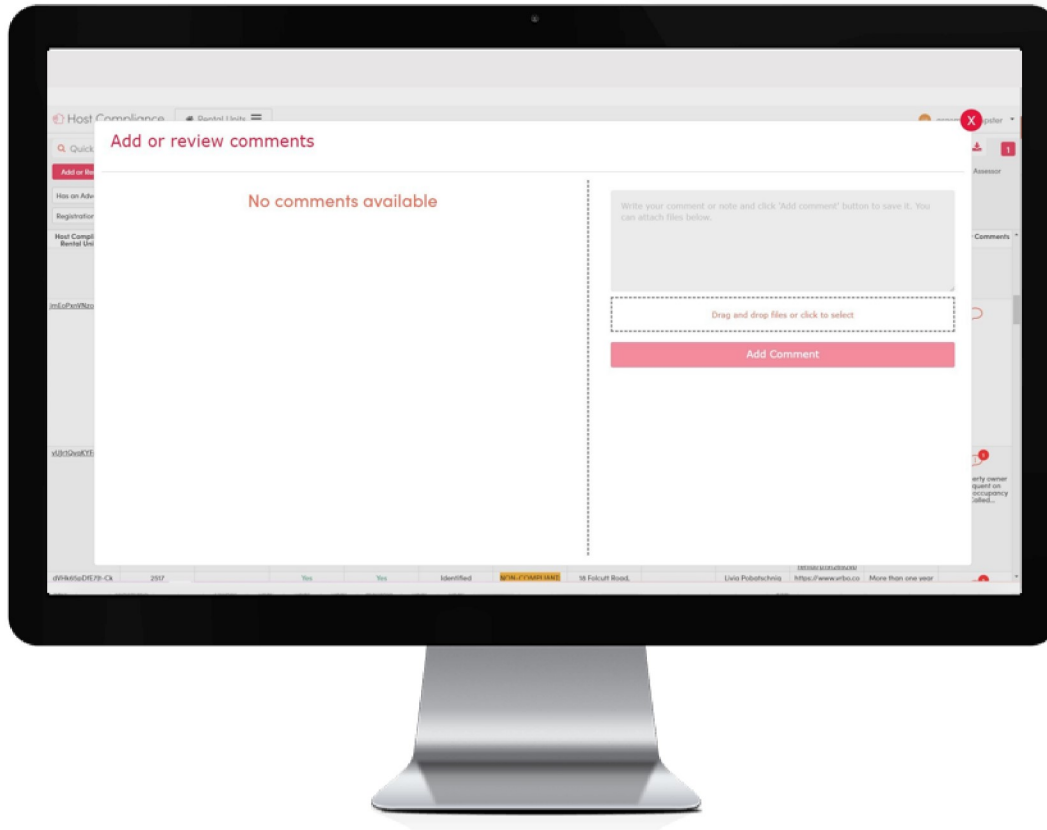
Host Compliance Rental Units

X

Add or review comments

No comments available

Write your comment or note and click 'Add comment' button to save it. You can attach files below.

Drag and drop files or click to select

Add Comment

Quick

Add or Re

Has an Adv

Registration

Host Compli Rental Uni

Assessor

Comments

jmEoPxnVNzo

vUlrtQvsKYF

erty owner quent on occupancy Called...

dW4k6SoDfE78-Ck 2317 Yes Yes Identified NON-COMPLIANT 18 Folcutt Road, Livia Pobatschnig https://www.vrbo.co More than one year